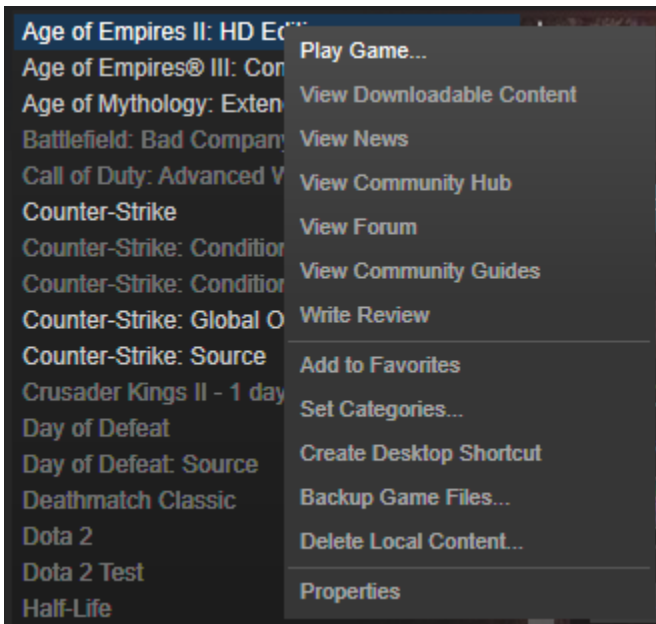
Age of Empires II: HD Edi
Age of Empires® III: Con
Age of Mythology: Exten
Battlefield: Bad Company
Call of Duty: Advanced W
Counter-Strike
Counter-Strike: Condition
Counter-Strike: Condition
Counter-Strike: Global O
Counter-Strike: Source
Crusader Kings II - 1 day
Day of Defeat
Day of Defeat: Source
Deathmatch Classic
Dota 2
Dota 2 Test
Half-Life

Play Game...
View Downloadable Content
View News
View Community Hub
View Forum
View Community Guides
Write Review
Add to Favorites
Set Categories...
Create Desktop Shortcut
Backup Game Files...
Delete Local Content...
Properties